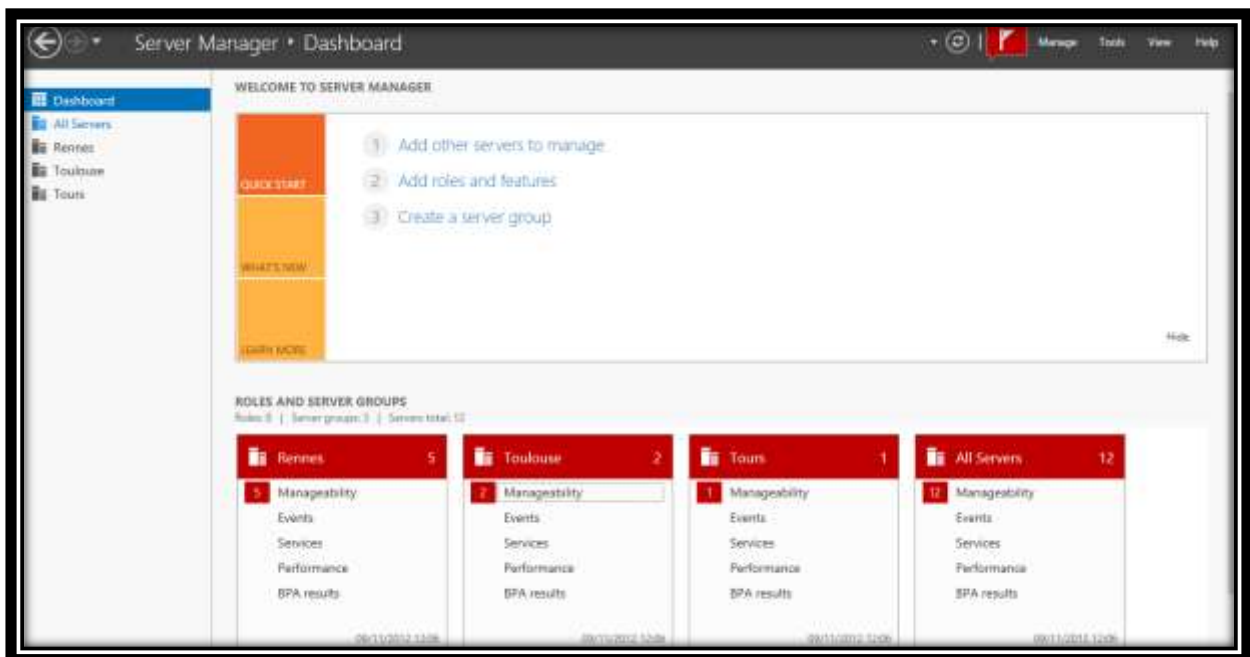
Server Manager • Dashboard

Manage Tools View Help

Dashboard
All Servers
Rennes
Toulouse
Tours

WELCOME TO SERVER MANAGER

QUICK START

WHAT'S NEW

LEARN MORE

1 Add other servers to manage
2 Add roles and features
3 Create a server group

Hide

ROLES AND SERVER GROUPS
Roles: 0 | Server groups: 3 | Servers total: 12

Rennes 5
5 Manageability
Events
Services
Performance
BPA results
09/11/2012 12:06

Toulouse 2
2 Manageability
Events
Services
Performance
BPA results
09/11/2012 12:06

Tours 1
1 Manageability
Events
Services
Performance
BPA results
09/11/2012 12:06

All Servers 12
12 Manageability
Events
Services
Performance
BPA results
09/11/2012 12:06